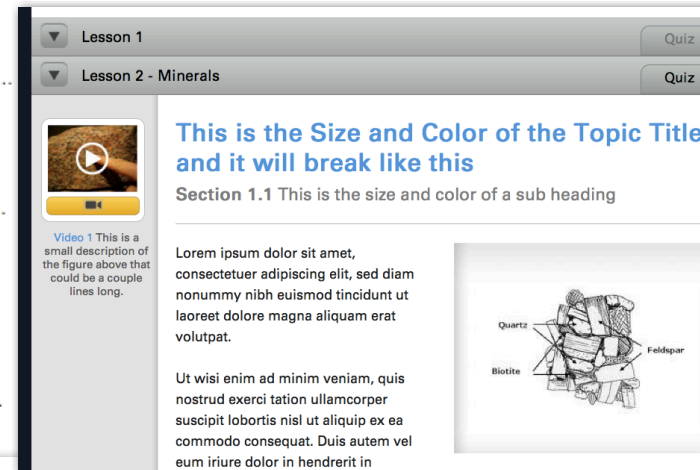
Lesson 1

Quiz

Lesson 2 - Minerals

Quiz

Video 1 This is a small description of the figure above that could be a couple lines long.

This is the Size and Color of the Topic Title and it will break like this

Section 1.1 This is the size and color of a sub heading

Lorem ipsum dolor sit amet, consectetuer adipiscing elit, sed diam nonummy nibh euismod tincidunt ut laoreet dolore magna aliquam erat volutpat.

Ut wisi enim ad minim veniam, quis nostrud exerci tation ullamcorper suscipit lobortis nisl ut aliquip ex ea commodo consequat. Duis autem vel eum iriure dolor in hendrerit in

Quartz

Biotite

Feldspar